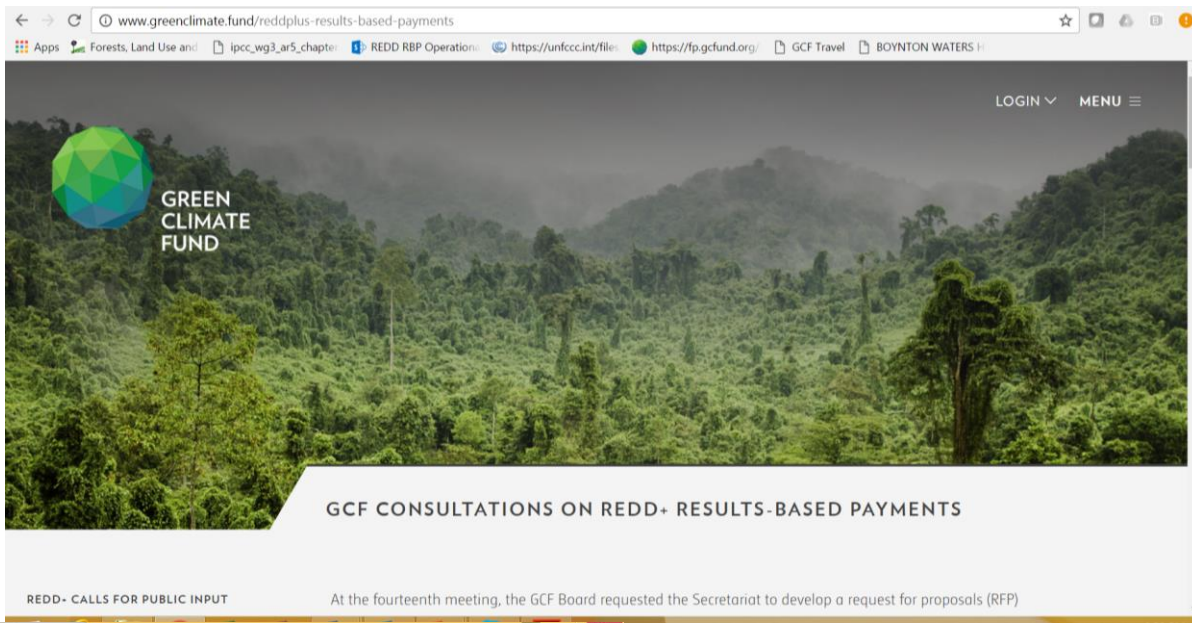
www.greenclimate.fund/reddplus-results-based-payments

Apps Forests, Land Use and ipcc_wg3_ar5_chapte REDD RBP Operation https://unfccc.int/files https://fp.gcfund.org/ GCF Travel BOYNTON WATERS

LOGIN MENU

GREEN CLIMATE FUND

GCF CONSULTATIONS ON REDD+ RESULTS-BASED PAYMENTS

REDD+ CALLS FOR PUBLIC INPUT

At the fourteenth meeting, the GCF Board requested the Secretariat to develop a request for proposals (RFP)